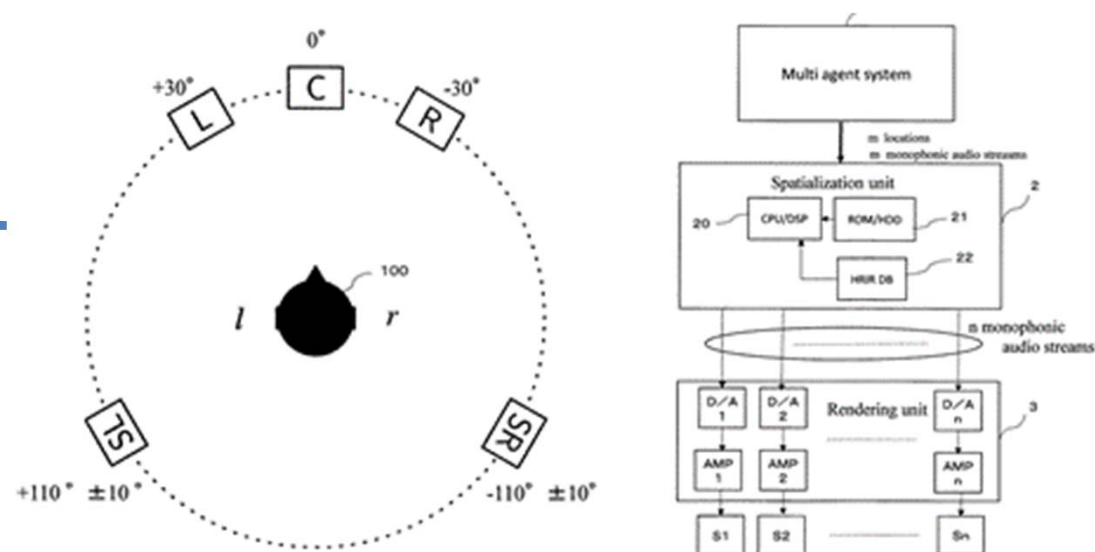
0°
C
+30°
L
-30°
R
100
$l$
$r$
SL
SR
+110° ±10°
-110° ±10°

Multi agent system
m locations
m monophonic audio streams
Spatialization unit
2
20
CPU/DSP
ROM/HDD
21
22
HRIR DB
n monophonic audio streams
D/A 1
D/A 2
Rendering unit
D/A n
3
AMP 1
AMP 2
AMP n
S1
S2
Sn